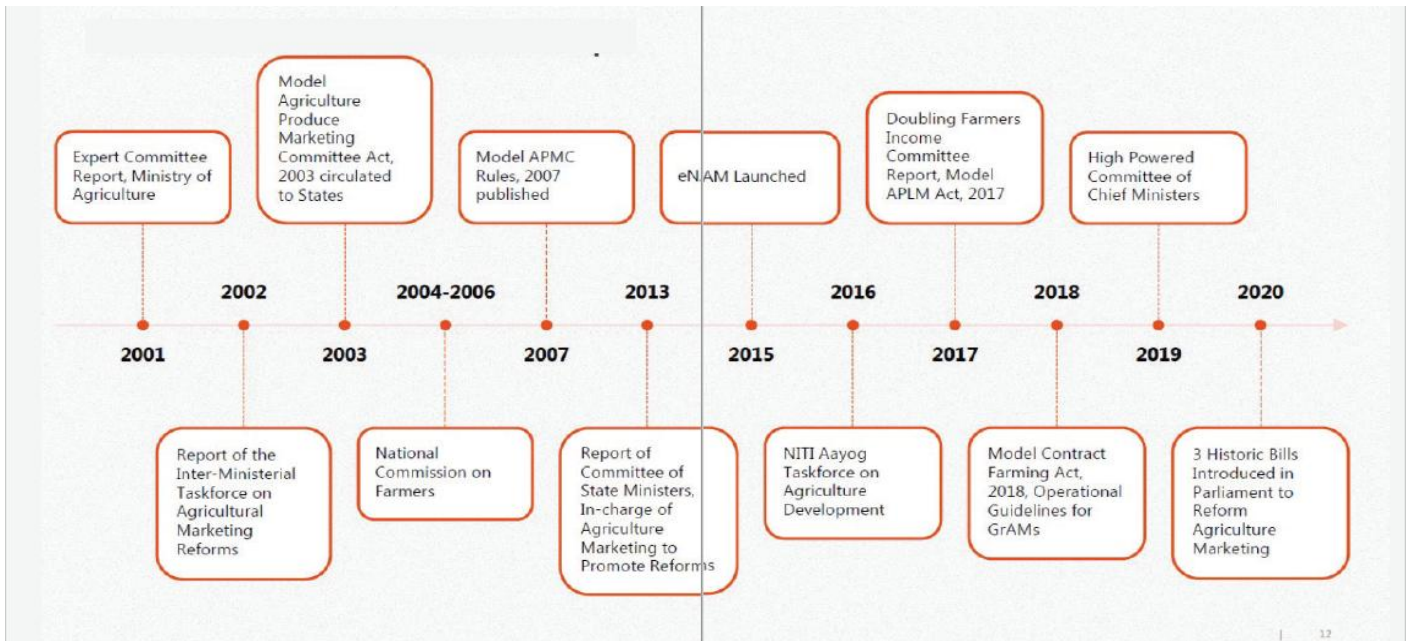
Expert Committee Report, Ministry of Agriculture

Model Agriculture Produce Marketing Committee Act, 2003 circulated to States

Model APMC Rules, 2007 published

eNAM Launched

Doubling Farmers Income Committee Report, Model APLM Act, 2017

High Powered Committee of Chief Ministers

2001

2002

2003

2004-2006

2007

2013

2015

2016

2017

2018

2019

2020

Report of the Inter-Ministerial Taskforce on Agricultural Marketing Reforms

National Commission on Farmers

Report of Committee of State Ministers, In-charge of Agriculture Marketing to Promote Reforms

NITI Aayog Taskforce on Agriculture Development

Model Contract Farming Act, 2018, Operational Guidelines for GrAMs

3 Historic Bills Introduced in Parliament to Reform Agriculture Marketing

12